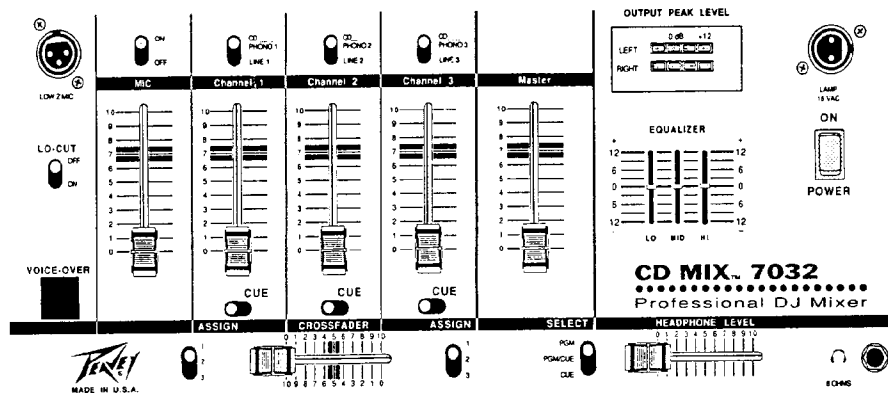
LOW Z MIC

LO-CUT
OFF
ON

VOICE-OVER

ON
OFF
MIC
10 9 8 7 6 5 4 3 2 1 0

CD PHONO 1
LINE 1
Channel 1
10 9 8 7 6 5 4 3 2 1 0
CUE

CD PHONO 2
LINE 2
Channel 2
10 9 8 7 6 5 4 3 2 1 0
CUE

CD PHONO 3
LINE 3
Channel 3
10 9 8 7 6 5 4 3 2 1 0
CUE

Master
10 9 8 7 6 5 4 3 2 1 0

OUTPUT PEAK LEVEL
0 dB +12
LEFT
RIGHT

LAMP 18 VAC

ON

POWER

EQUALIZER
12 6 0 6 12
12 6 0 6 12
LO MID HI

CD MIX™ 7032
Professional DJ Mixer

ASSIGN
CROSSFADER
ASSIGN
SELECT
HEADPHONE LEVEL

Peavey
MADE IN U.S.A.

1
2
3

0 1 2 3 4 5 6 7 8 9 10
10 9 8 7 6 5 4 3 2 1 0

1
2
3

PGM
PGM/CUE
CUE

0 1 2 3 4 5 6 7 8 9 10

8 OHMS